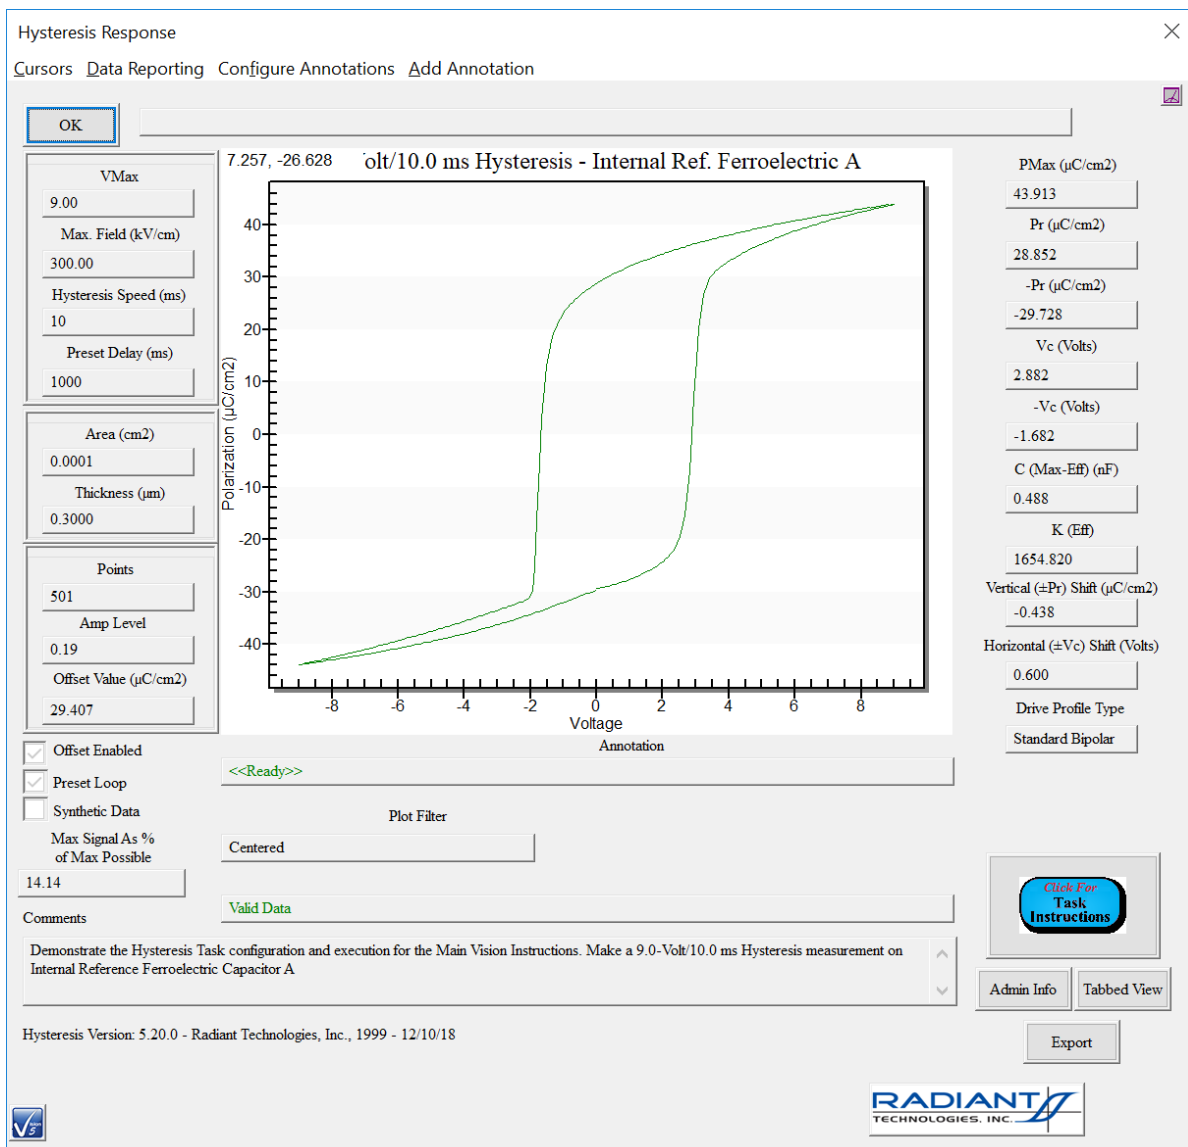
Hysteresis Response

Cursors Data Reporting Configure Annotations Add Annotation

OK

VMax
9.00
Max. Field (kV/cm)
300.00
Hysteresis Speed (ms)
10
Preset Delay (ms)
1000

Area (cm2)
0.0001
Thickness (µm)
0.3000

Points
501
Amp Level
0.19
Offset Value (µC/cm2)
29.407

Offset Enabled
Preset Loop
Synthetic Data
Max Signal As % of Max Possible
14.14

7.257, -26.628 olt/10.0 ms Hysteresis - Internal Ref. Ferroelectric A

40
30
20
10
0
-10
-20
-30
-40
Polarization (µC/cm2)
-8 -6 -4 -2 0 2 4 6 8
Voltage

Annotation
<<Ready>>

Plot Filter
Centered

Valid Data

PMax (µC/cm2)
43.913
Pr (µC/cm2)
28.852
-Pr (µC/cm2)
-29.728
Vc (Volts)
2.882
-Vc (Volts)
-1.682
C (Max-Eff) (nF)
0.488
K (Eff)
1654.820
Vertical (±Pr) Shift (µC/cm2)
-0.438
Horizontal (±Vc) Shift (Volts)
0.600
Drive Profile Type
Standard Bipolar

Click For Task Instructions

Admin Info
Tabbed View
Export

Comments
Demonstrate the Hysteresis Task configuration and execution for the Main Vision Instructions. Make a 9.0-Volt/10.0 ms Hysteresis measurement on Internal Reference Ferroelectric Capacitor A

Hysteresis Version: 5.20.0 - Radiant Technologies, Inc., 1999 - 12/10/18

RADIANT TECHNOLOGIES, INC.